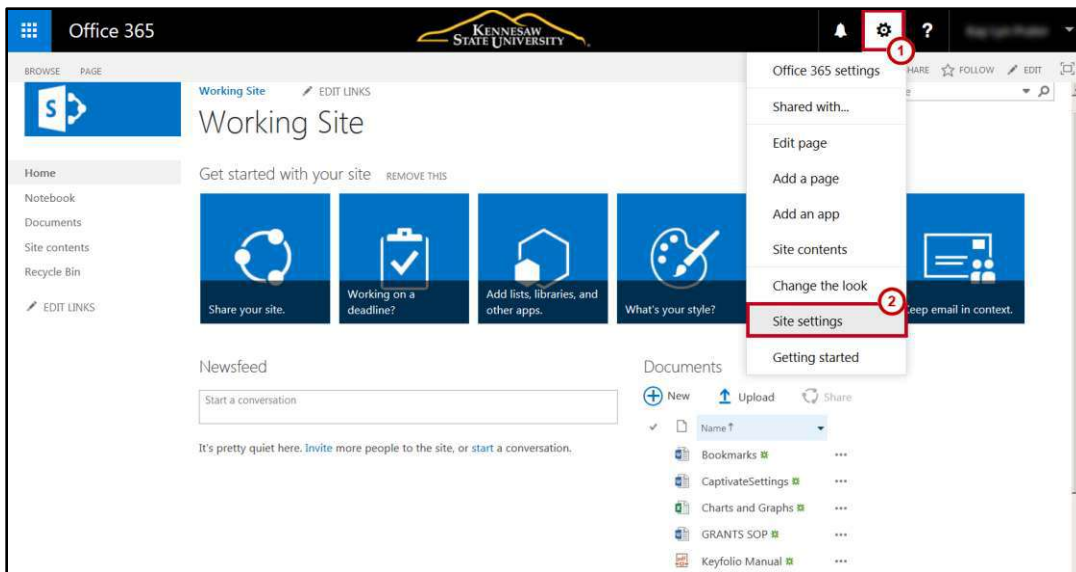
Office 365

KENNESAW STATE UNIVERSITY

?

1

BROWSE PAGE

HARE FOLLOW EDIT

Working Site EDIT LINKS

Working Site

Home
Notebook
Documents
Site contents
Recycle Bin

EDIT LINKS

Get started with your site REMOVE THIS

Share your site.

Working on a deadline?

Add lists, libraries, and other apps.

What's your style?

eep email in context.

Office 365 settings
Shared with...
Edit page
Add a page
Add an app
Site contents
Change the look
2
Site settings
Getting started

Newsfeed

Start a conversation

It's pretty quiet here. Invite more people to the site, or start a conversation.

Documents

New Upload Share

Name

Bookmarks
CaptivateSettings
Charts and Graphs
GRANTS SOP
Keyfolio Manual